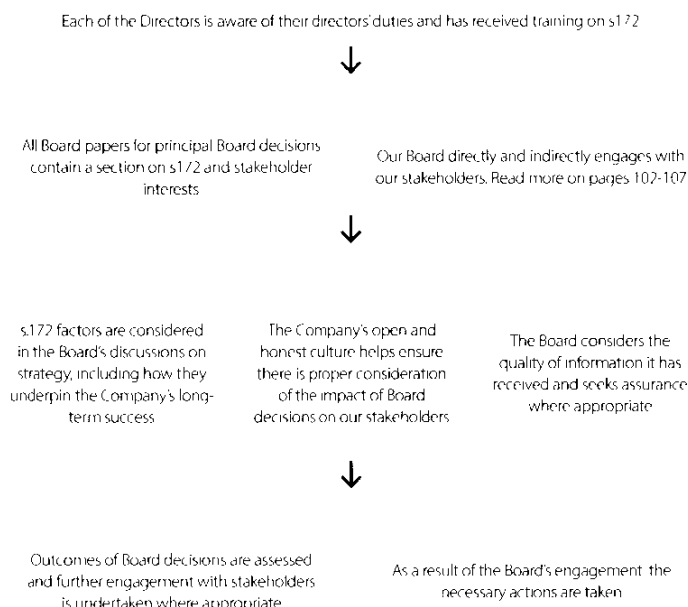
Each of the Directors is aware of their directors' duties and has received training on s172

All Board papers for principal Board decisions contain a section on s172 and stakeholder interests

Our Board directly and indirectly engages with our stakeholders. Read more on pages 102-107

s.172 factors are considered in the Board's discussions on strategy, including how they underpin the Company's long-term success

The Company's open and honest culture helps ensure there is proper consideration of the impact of Board decisions on our stakeholders

The Board considers the quality of information it has received and seeks assurance where appropriate

Outcomes of Board decisions are assessed and further engagement with stakeholders is undertaken where appropriate

As a result of the Board's engagement the necessary actions are taken